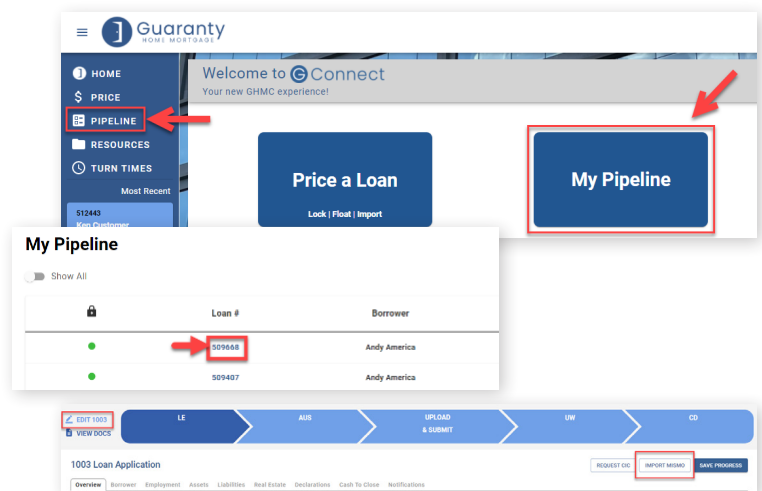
Guaranty HOME MORTGAGE

HOME
PRICE
PIPELINE
RESOURCES
TURN TIMES
Most Recent
512443
Ken Customer

Welcome to G Connect
Your new GHMC experience!

Price a Loan
Lock | Float | Import

My Pipeline

My Pipeline

Show All

| | Loan # | Borrower |
|---|---|---|
| ● | 509668 | Andy America |
| ● | 509407 | Andy America |

EDIT 1003
VIEW DOCS

LE
AUS
UPLOAD & SUBMIT
UW
CD

1003 Loan Application

REQUEST CIC
IMPORT MISMO
SAVE PROGRESS

Overview Borrower Employment Assets Liabilities Real Estate Declarations Cash To Close Notifications